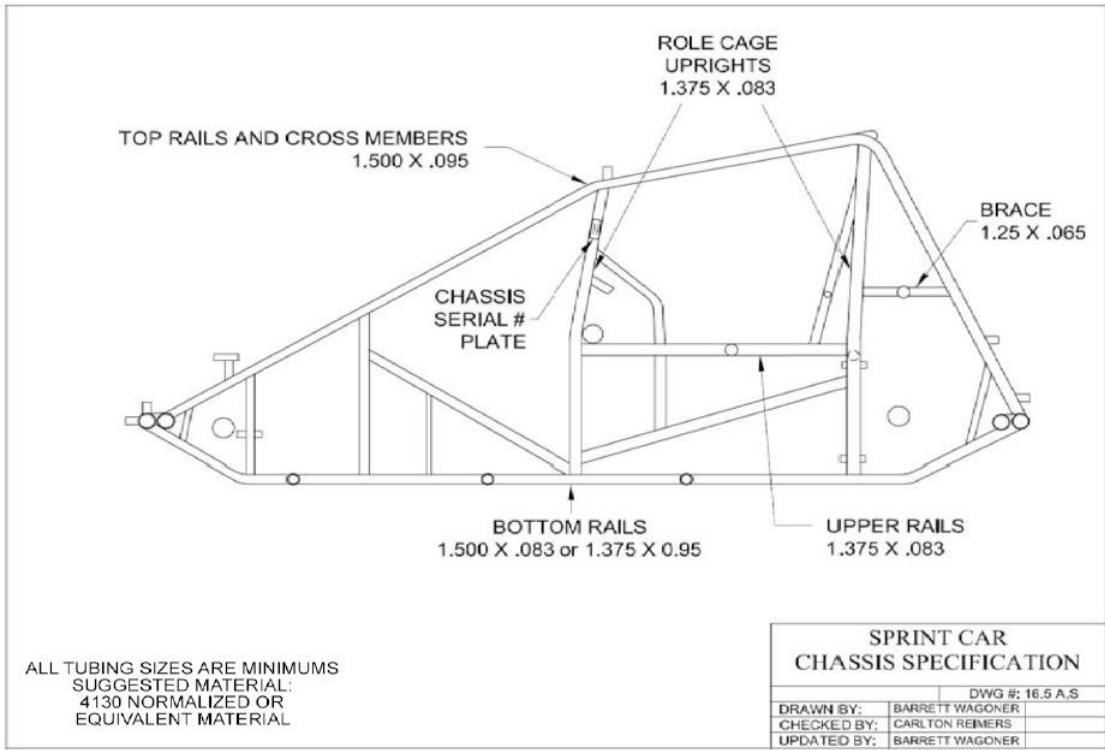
ROLE CAGE UPRIGHTS
1.375 X .083

TOP RAILS AND CROSS MEMBERS
1.500 X .095

BRACE
1.25 X .065

CHASSIS SERIAL # PLATE

BOTTOM RAILS
1.500 X .083 or 1.375 X 0.95

UPPER RAILS
1.375 X .083

ALL TUBING SIZES ARE MINIMUMS
SUGGESTED MATERIAL:
4130 NORMALIZED OR
EQUIVALENT MATERIAL

SPRINT CAR
CHASSIS SPECIFICATION

| | DWG #: 16.5 A,S |
|---|---|
| DRAWN BY: | BARRETT WAGONER |
| CHECKED BY: | CARLTON REIMERS |
| UPDATED BY: | BARRETT WAGONER |